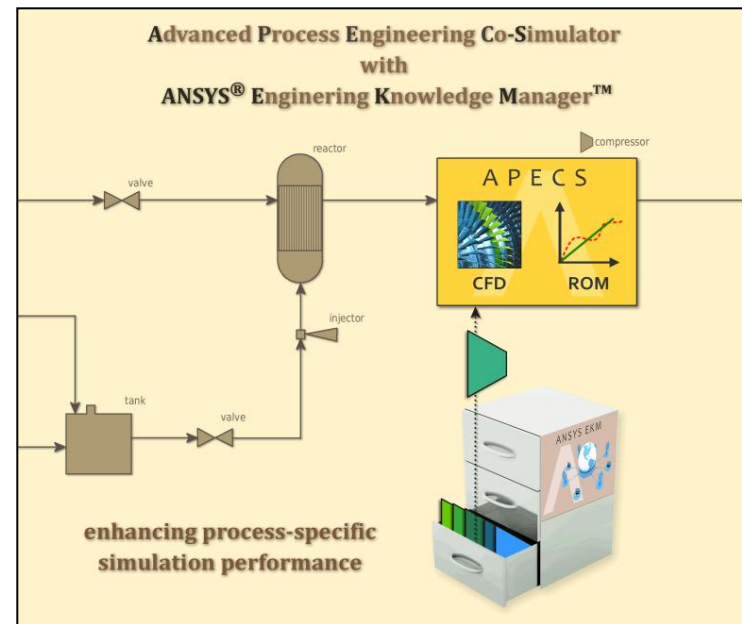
Advanced Process Engineering Co-Simulator
with
ANSYS® Enginering Knowledge Manager™

reactor

compressor

valve

APECS

CFD

ROM

injector

tank

valve

ANSYS EKM

enhancing process-specific simulation performance